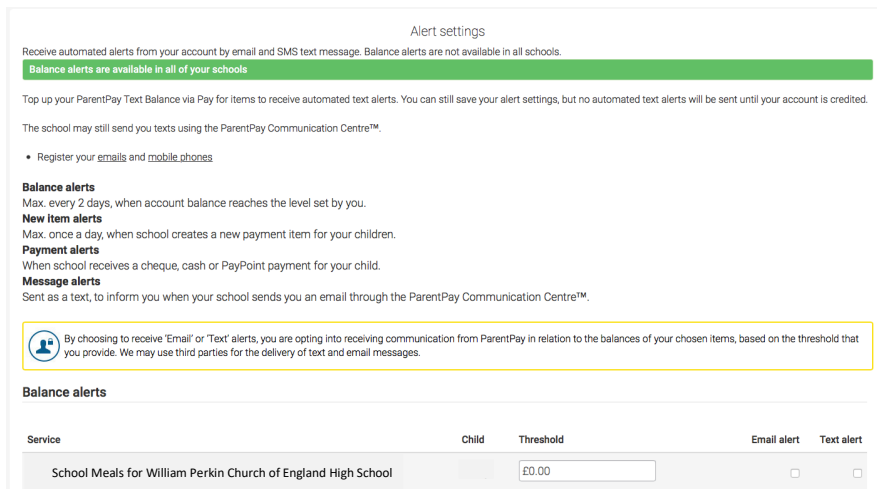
Alert settings

Receive automated alerts from your account by email and SMS text message. Balance alerts are not available in all schools.

Balance alerts are available in all of your schools

Top up your ParentPay Text Balance via Pay for items to receive automated text alerts. You can still save your alert settings, but no automated text alerts will be sent until your account is credited.

The school may still send you texts using the ParentPay Communication Centre™.

• Register your emails and mobile phones

Balance alerts
Max. every 2 days, when account balance reaches the level set by you.
New item alerts
Max. once a day, when school creates a new payment item for your children.
Payment alerts
When school receives a cheque, cash or PayPoint payment for your child.
Message alerts
Sent as a text, to inform you when your school sends you an email through the ParentPay Communication Centre™.

By choosing to receive 'Email' or 'Text' alerts, you are opting into receiving communication from ParentPay in relation to the balances of your chosen items, based on the threshold that you provide. We may use third parties for the delivery of text and email messages.

Balance alerts

| Service | Child | Threshold | Email alert | Text alert |
|---|---|---|---|---|
| School Meals for William Perkin Church of England High School | | £0.00 | | |